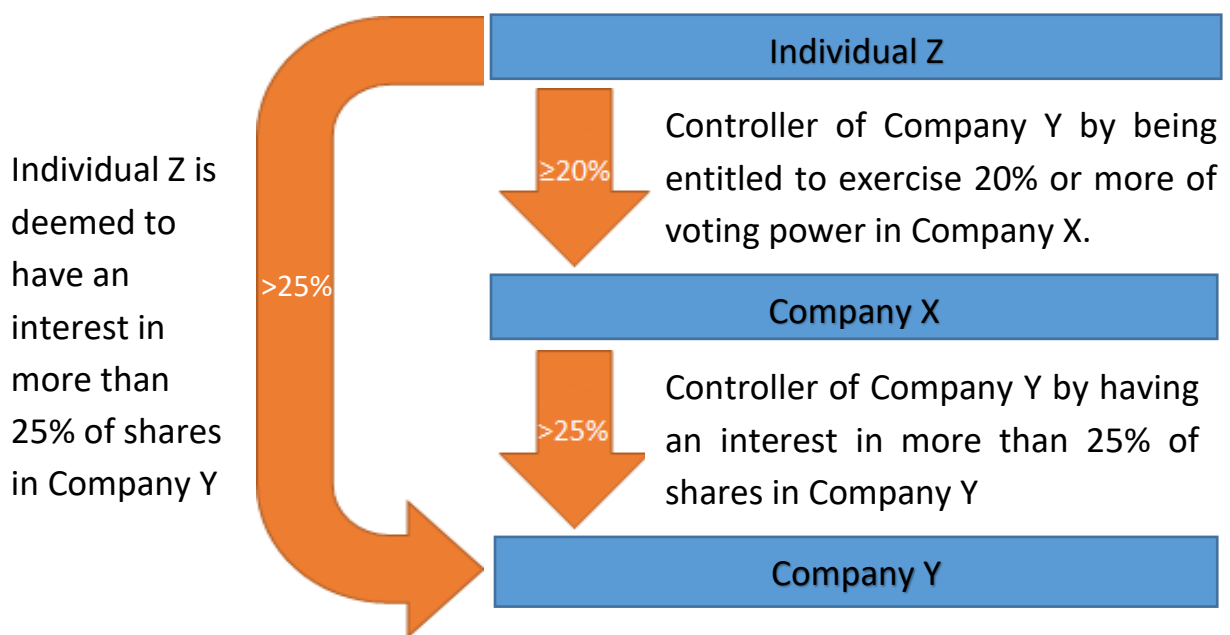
Individual Z

Individual Z is deemed to have an interest in more than 25% of shares in Company Y

>25%

≥20%

Controller of Company Y by being entitled to exercise 20% or more of voting power in Company X.

Company X

>25%

Controller of Company Y by having an interest in more than 25% of shares in Company Y

Company Y